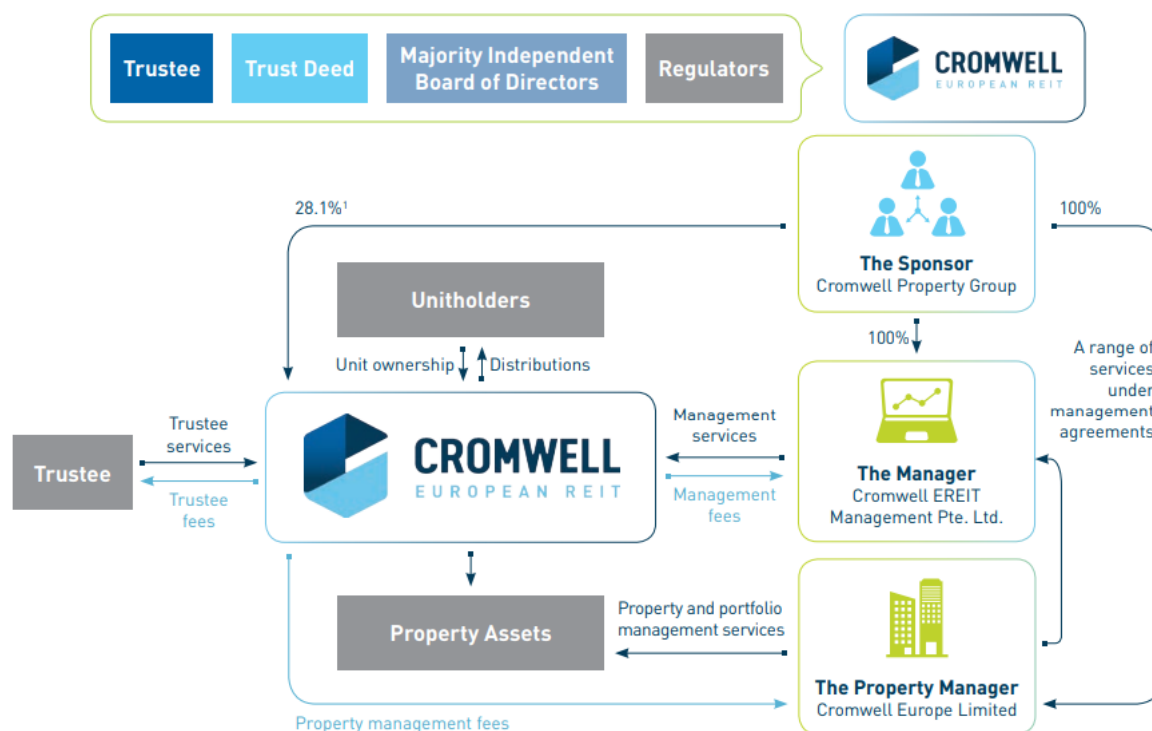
Trustee

Trust Deed

Majority Independent Board of Directors

Regulators

CROMWELL
EUROPEAN REIT

28.1%$^1$

100%

The Sponsor
Cromwell Property Group

Unitholders

100%

Unit ownership

Distributions

A range of services under management agreements

Trustee services

Trustee

Trustee fees

CROMWELL
EUROPEAN REIT

Management services

Management fees

The Manager
Cromwell EREIT Management Pte. Ltd.

Property Assets

Property and portfolio management services

The Property Manager
Cromwell Europe Limited

Property management fees